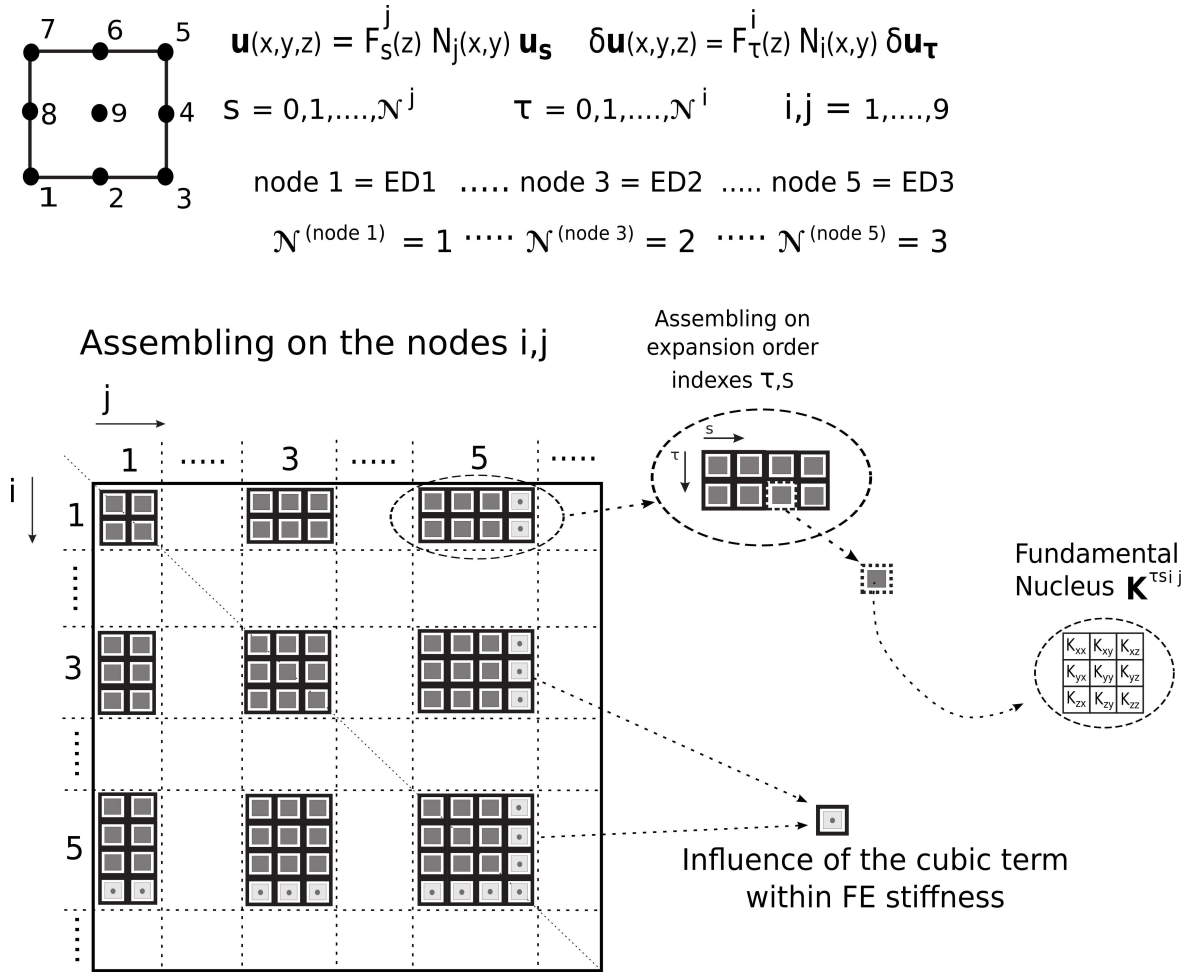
7 6 5
8 9 4
1 2 3

$\mathbf{u}(x,y,z) = F_s^j(z)\, N_j(x,y)\, \mathbf{u_s}$ $\delta\mathbf{u}(x,y,z) = F_\tau^i(z)\, N_i(x,y)\, \delta\mathbf{u_\tau}$

$s = 0,1,....,\mathcal{N}^j$ $\tau = 0,1,....,\mathcal{N}^i$ $i,j = 1,....,9$

node 1 = ED1 ..... node 3 = ED2 ..... node 5 = ED3

$\mathcal{N}^{(node\ 1)} = 1$ ····· $\mathcal{N}^{(node\ 3)} = 2$ ····· $\mathcal{N}^{(node\ 5)} = 3$

Assembling on the nodes i,j

j

1 ..... 3 ..... 5 .....

i

1
⋮
3
⋮
5
⋮

Assembling on expansion order indexes τ,s

s

τ

Fundamental Nucleus $\mathbf{K}^{\tau s i j}$

| $K_{xx}$ | $K_{xy}$ | $K_{xz}$ |
|---|---|---|
| $K_{yx}$ | $K_{yy}$ | $K_{yz}$ |
| $K_{zx}$ | $K_{zy}$ | $K_{zz}$ |

Influence of the cubic term within FE stiffness